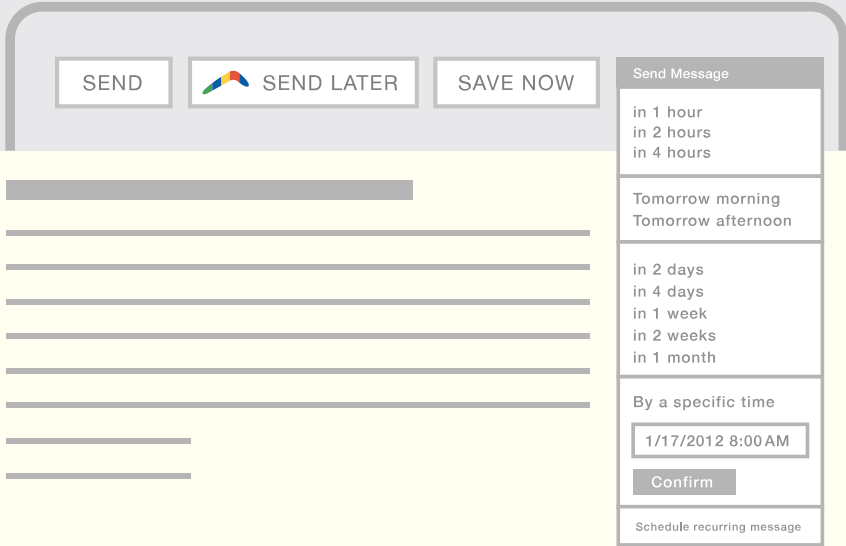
SEND

SEND LATER

SAVE NOW

Send Message

in 1 hour
in 2 hours
in 4 hours

Tomorrow morning
Tomorrow afternoon

in 2 days
in 4 days
in 1 week
in 2 weeks
in 1 month

By a specific time

1/17/2012 8:00 AM

Confirm

Schedule recurring message